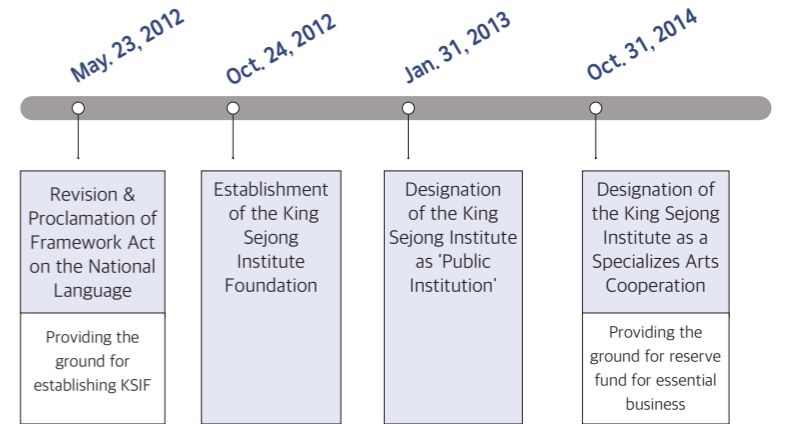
May. 23, 2012

Revision & Proclamation of Framework Act on the National Language

Providing the ground for establishing KSIF

Oct. 24, 2012

Establishment of the King Sejong Institute Foundation

Jan. 31, 2013

Designation of the King Sejong Institute as 'Public Institution'

Oct. 31, 2014

Designation of the King Sejong Institute as a Specializes Arts Cooperation

Providing the ground for reserve fund for essential business